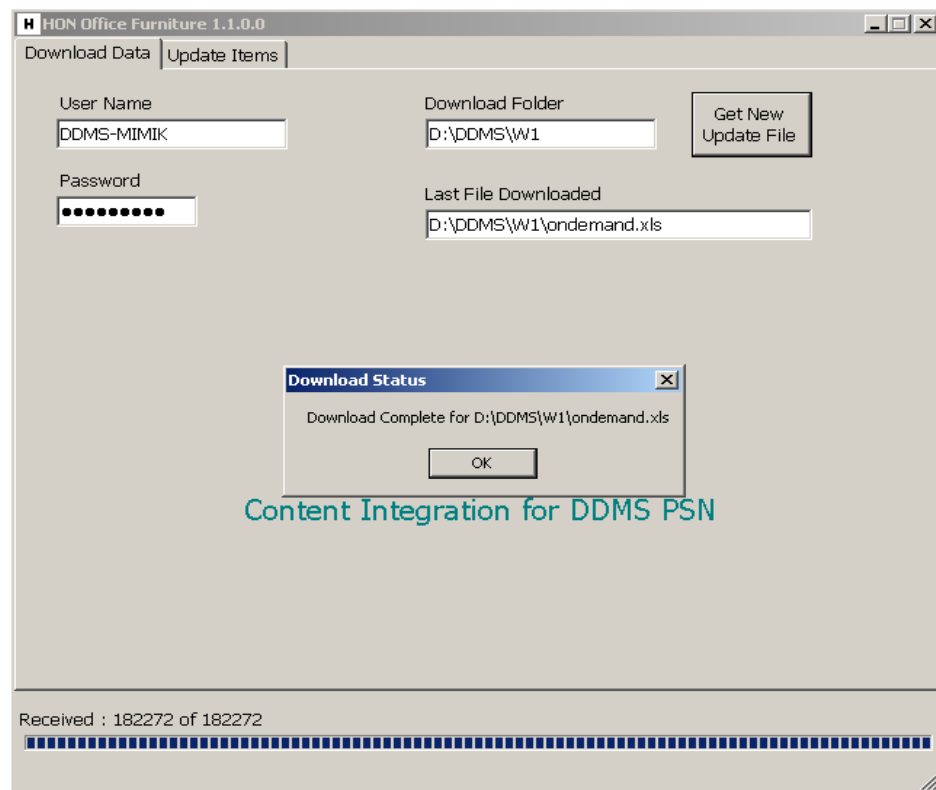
H HON Office Furniture 1.1.0.0

Download Data | Update Items

User Name
DDMS-MIMIK

Password
●●●●●●●●●

Download Folder
D:\DDMS\W1

Get New Update File

Last File Downloaded
D:\DDMS\W1\ondemand.xls

Download Status

Download Complete for D:\DDMS\W1\ondemand.xls

OK

Content Integration for DDMS PSN

Received : 182272 of 182272